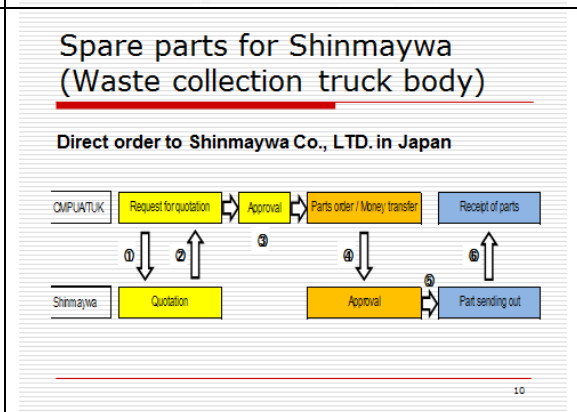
Spare parts for Shinmaywa (Waste collection truck body)

Direct order to Shinmaywa Co., LTD. in Japan

CMPUA/TUK

Request for quotation

Approval

Parts order / Money transfer

Receipt of parts

①

②

③

④

⑤

⑥

Shinmaywa

Quotation

Approval

Part sending out

10